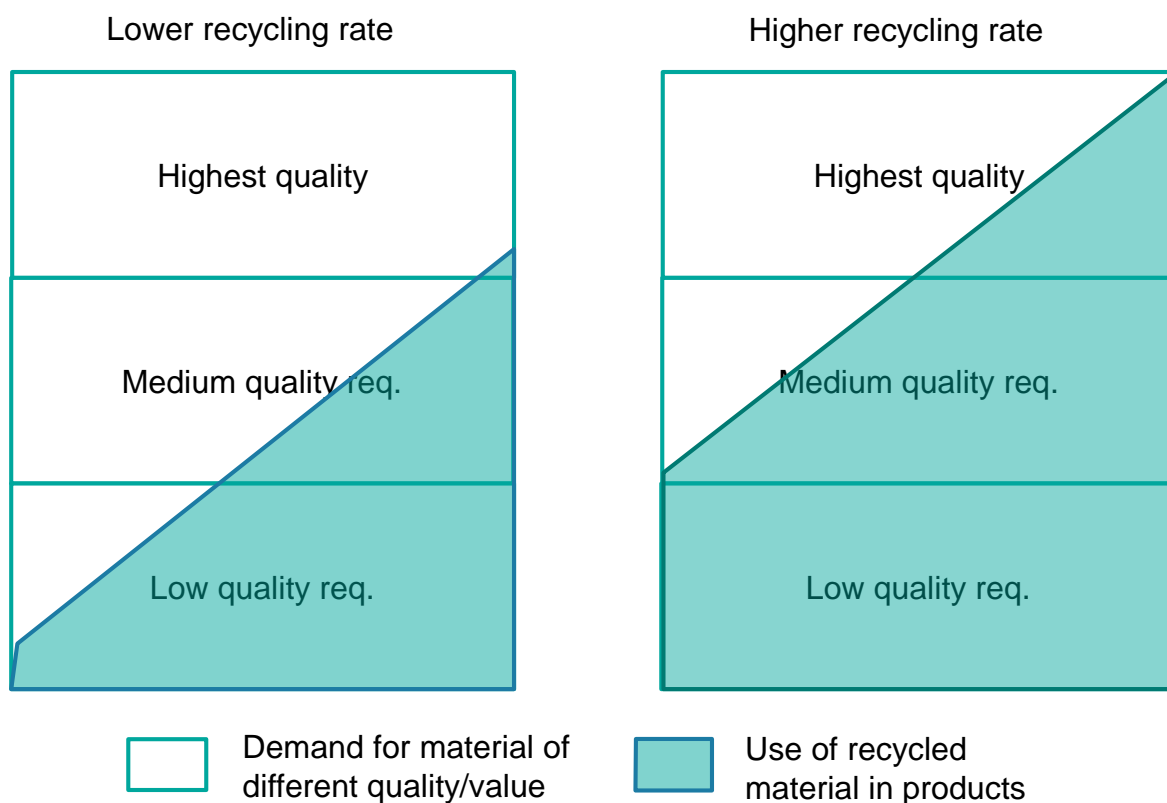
Lower recycling rate

Highest quality

Medium quality req.

Low quality req.

Higher recycling rate

Highest quality

Medium quality req.

Low quality req.

Demand for material of different quality/value

Use of recycled material in products